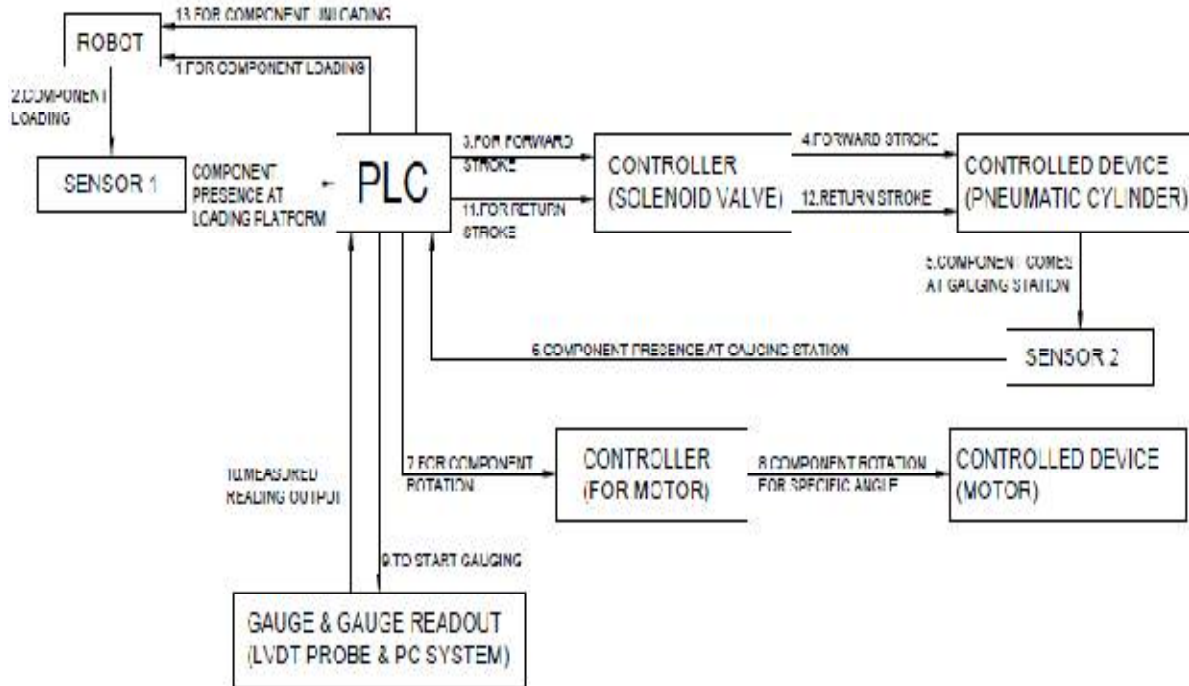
13 FOR COMPONENT UNLOADING

ROBOT

1 FOR COMPONENT LOADING

2.COMPONENT LOADING

SENSOR 1

COMPONENT PRESENCE AT LOADING PLATFORM

PLC

3.FOR FORWARD STROKE

11.FOR RETURN STROKE

CONTROLLER (SOLENOID VALVE)

4.FORWARD STROKE

12.RETURN STROKE

CONTROLLED DEVICE (PNEUMATIC CYLINDER)

5.COMPONENT COMES AT GAUGING STATION

6 COMPONENT PRESENCE AT GAUGING STATION

SENSOR 2

10.MEASURED READING OUTPUT

7 FOR COMPONENT ROTATION

CONTROLLER (FOR MOTOR)

8 COMPONENT ROTATION FOR SPECIFIC ANGLE

CONTROLLED DEVICE (MOTOR)

9 TO START GAUGING

GAUGE & GAUGE READOUT (LVDT PROBE & PC SYSTEM)